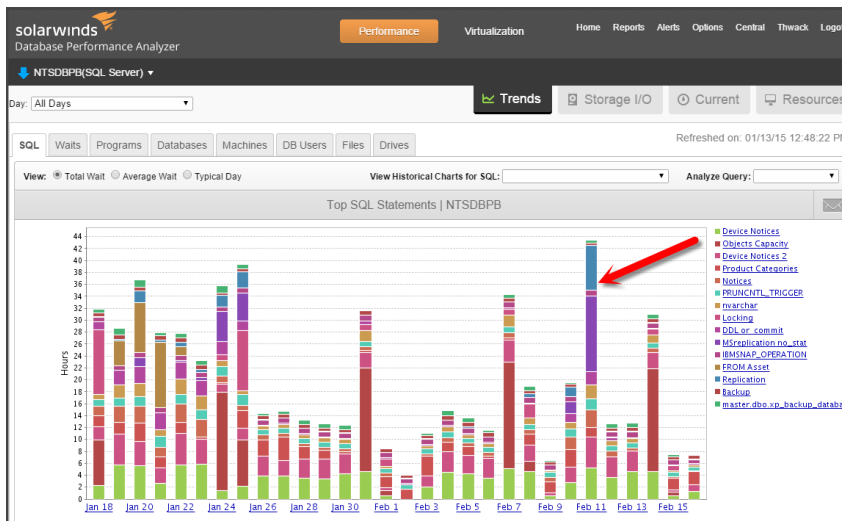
solarwinds
Database Performance Analyzer

Performance

Virtualization

Home Reports Alerts Options Central Thwack Logo

NTSDBPB(SQL Server) ▾

Day: All Days

Trends

Storage I/O

Current

Resources

SQL Waits Programs Databases Machines DB Users Files Drives

Refreshed on: 01/13/15 12:48:22 PM

View: Total Wait Average Wait Typical Day

View Historical Charts for SQL:

Analyze Query:

Top SQL Statements | NTSDBPB

Hours

44
42
40
38
36
34
32
30
28
26
24
22
20
18
16
14
12
10
8
6
4
2
0

Jan 18 Jan 20 Jan 22 Jan 24 Jan 26 Jan 28 Jan 30 Feb 1 Feb 3 Feb 5 Feb 7 Feb 9 Feb 11 Feb 13 Feb 15

Device Notices
Objects Capacity
Device Notices 2
Product Categories
Notices
PRUNCNTL_TRIGGER
nvarchar
Locking
DDL or commit
MSreplication no_stat
IBMSNAP_OPERATION
FROM Asset
Replication
Backup
master.dbo.xp_backup_databa